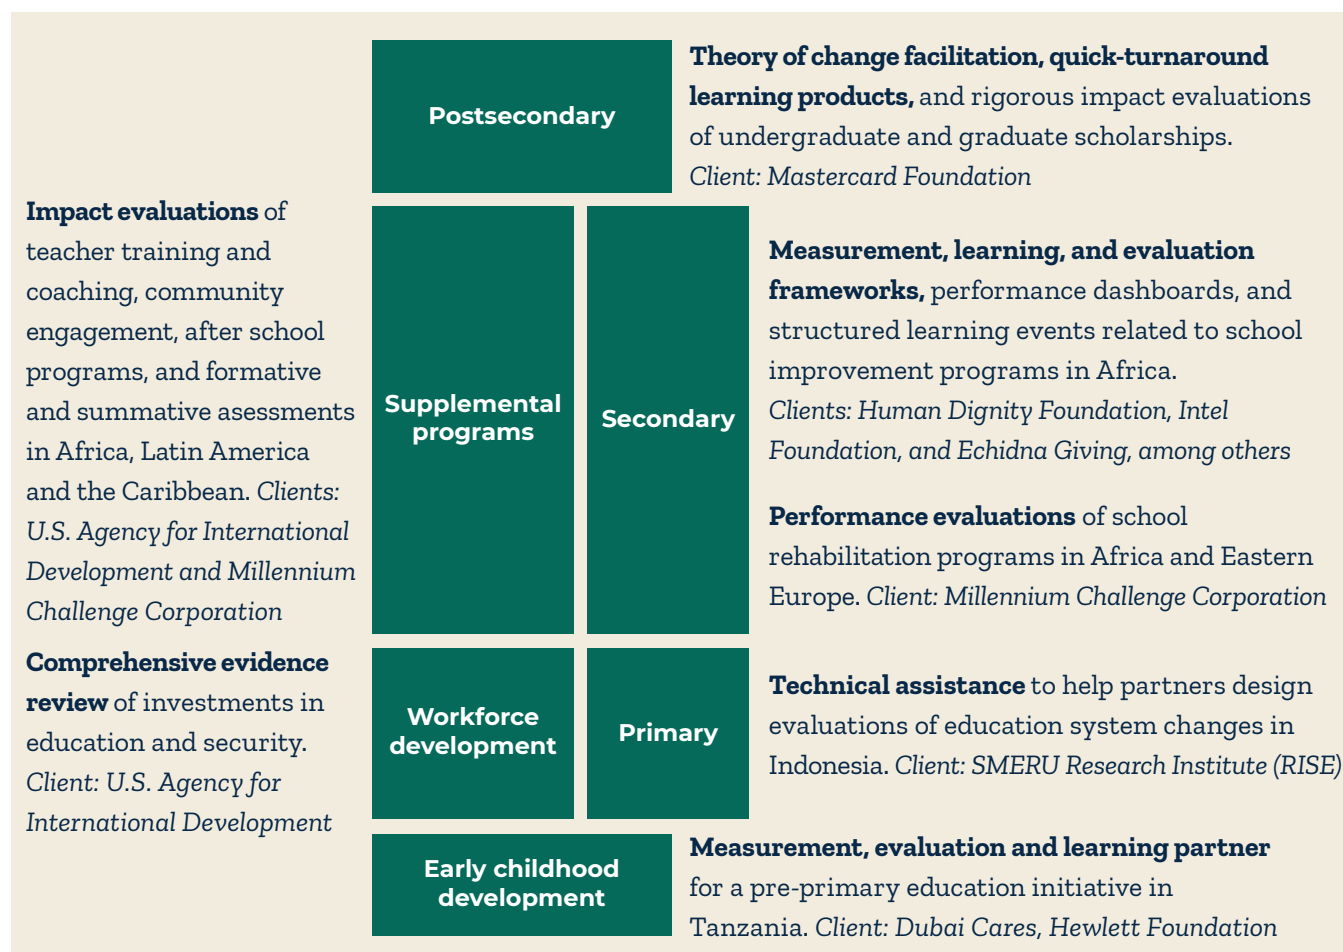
Postsecondary

Theory of change facilitation, quick-turnaround learning products, and rigorous impact evaluations of undergraduate and graduate scholarships. Client: Mastercard Foundation

Impact evaluations of teacher training and coaching, community engagement, after school programs, and formative and summative asessments in Africa, Latin America and the Caribbean. Clients: U.S. Agency for International Development and Millennium Challenge Corporation

Comprehensive evidence review of investments in education and security. Client: U.S. Agency for International Development

Supplemental programs

Secondary

Measurement, learning, and evaluation frameworks, performance dashboards, and structured learning events related to school improvement programs in Africa. Clients: Human Dignity Foundation, Intel Foundation, and Echidna Giving, among others

Performance evaluations of school rehabilitation programs in Africa and Eastern Europe. Client: Millennium Challenge Corporation

Workforce development

Primary

Technical assistance to help partners design evaluations of education system changes in Indonesia. Client: SMERU Research Institute (RISE)

Early childhood development

Measurement, evaluation and learning partner for a pre-primary education initiative in Tanzania. Client: Dubai Cares, Hewlett Foundation